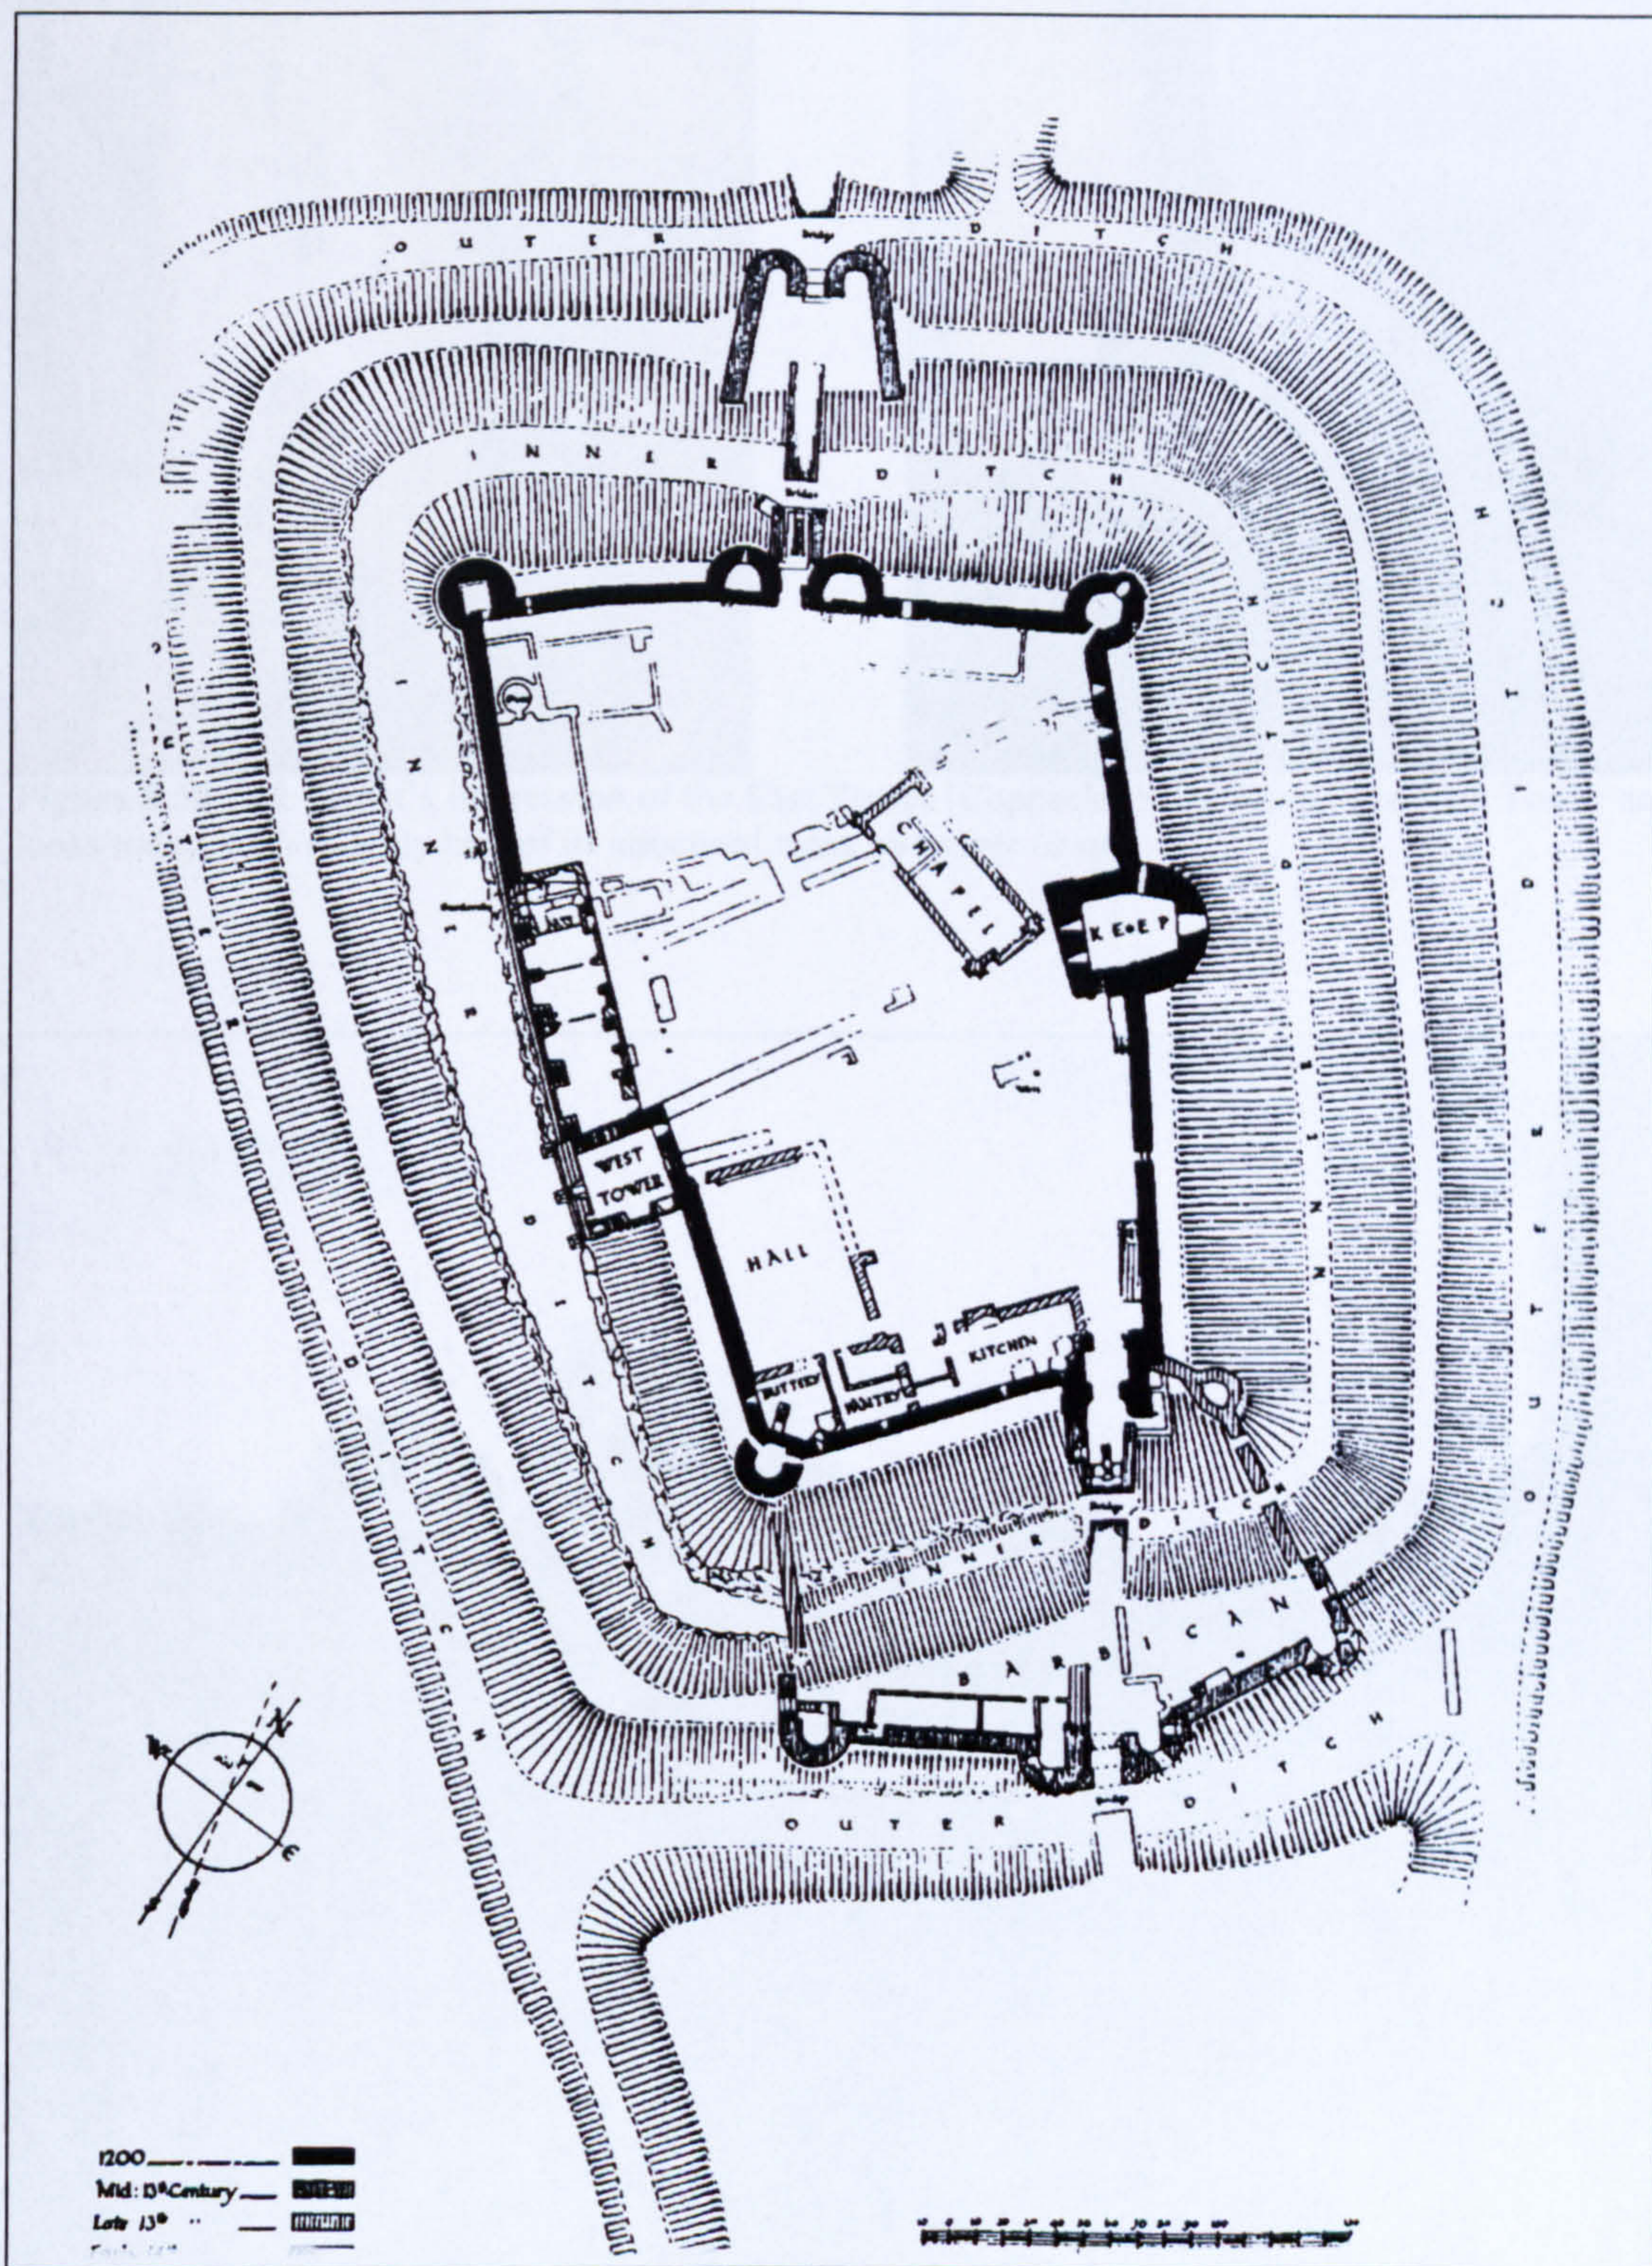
OUTER DITCH

Bridge

INNER DITCH

Bridge

INNER DITCH

INNER DITCH

OUTER DITCH

OUTER DITCH

CHAPEL

KEEP

WEST TOWER

HALL

KITCHEN

BUTTERY

PANTRY

Bridge

INNER DITCH

BARBICAN

OUTER DITCH

Bridge

N

E

1200

Mid: 13th Century

Late 13th ..

Early 14th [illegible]

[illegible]